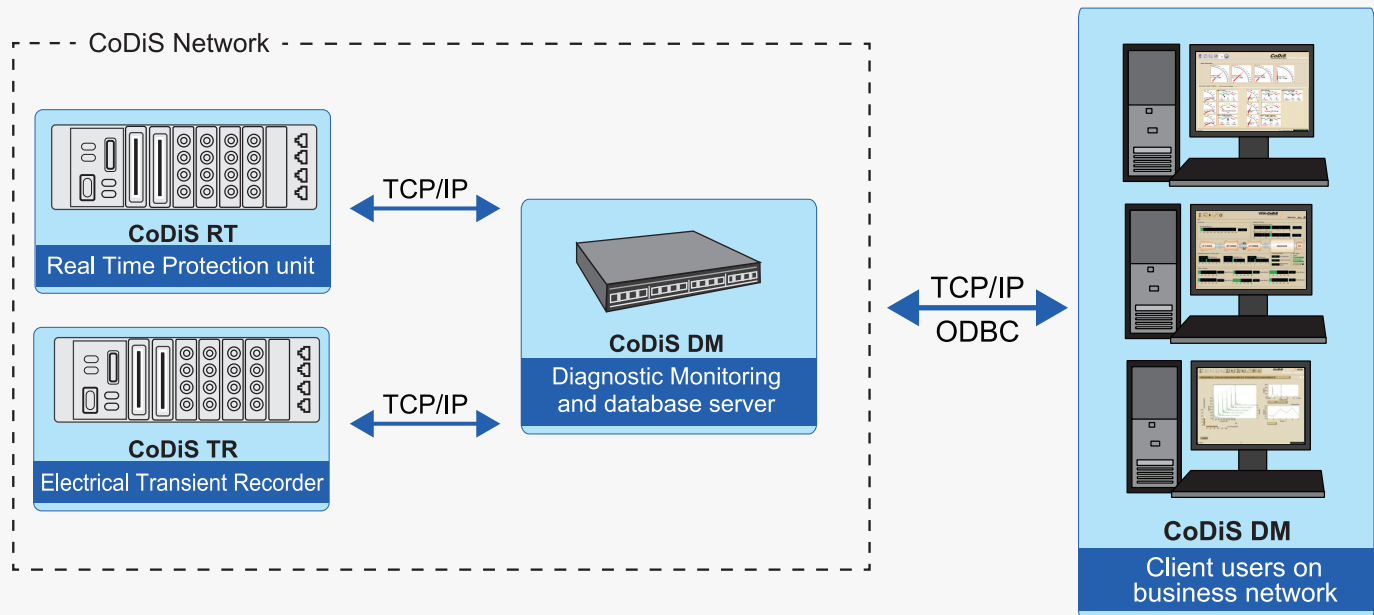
CoDiS Network

CoDiS RT
Real Time Protection unit

TCP/IP

CoDiS TR
Electrical Transient Recorder

TCP/IP

CoDiS DM
Diagnostic Monitoring and database server

TCP/IP
ODBC

CoDiS DM
Client users on business network